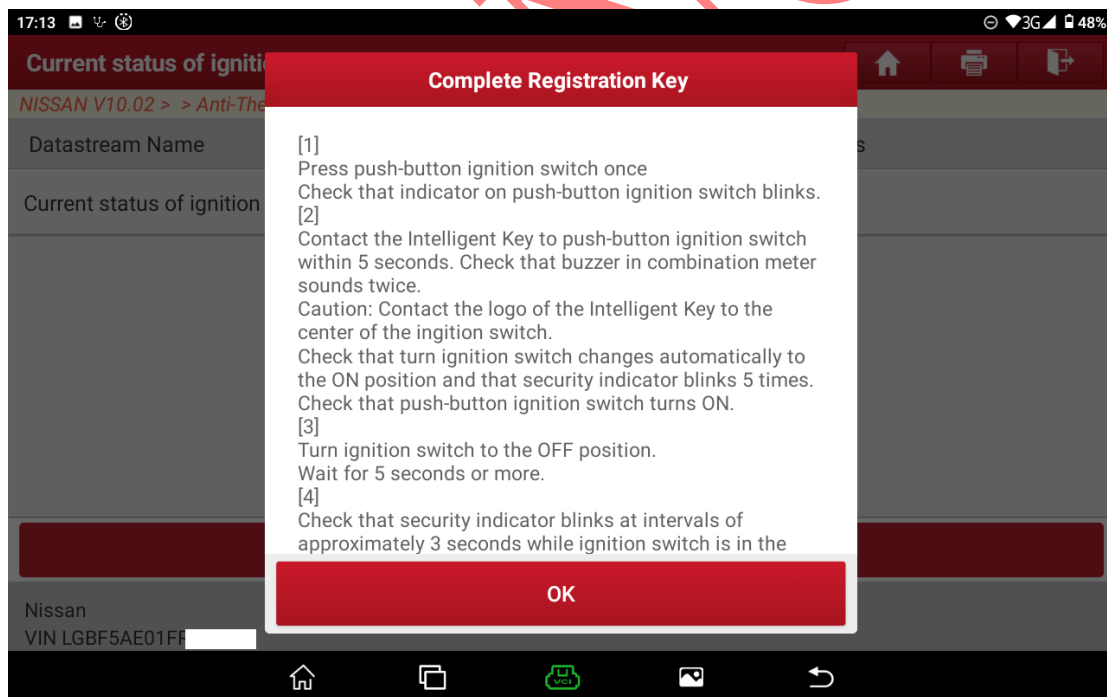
17:13 3G 48%

Current status of igniti

NISSAN V10.02 > > Anti-The

Datastream Name

s

Current status of ignition

Complete Registration Key

[1]
Press push-button ignition switch once
Check that indicator on push-button ignition switch blinks.
[2]
Contact the Intelligent Key to push-button ignition switch within 5 seconds. Check that buzzer in combination meter sounds twice.
Caution: Contact the logo of the Intelligent Key to the center of the ingition switch.
Check that turn ignition switch changes automatically to the ON position and that security indicator blinks 5 times.
Check that push-button ignition switch turns ON.
[3]
Turn ignition switch to the OFF position.
Wait for 5 seconds or more.
[4]
Check that security indicator blinks at intervals of approximately 3 seconds while ignition switch is in the

OK

Nissan
VIN LGBF5AE01FF

VCI